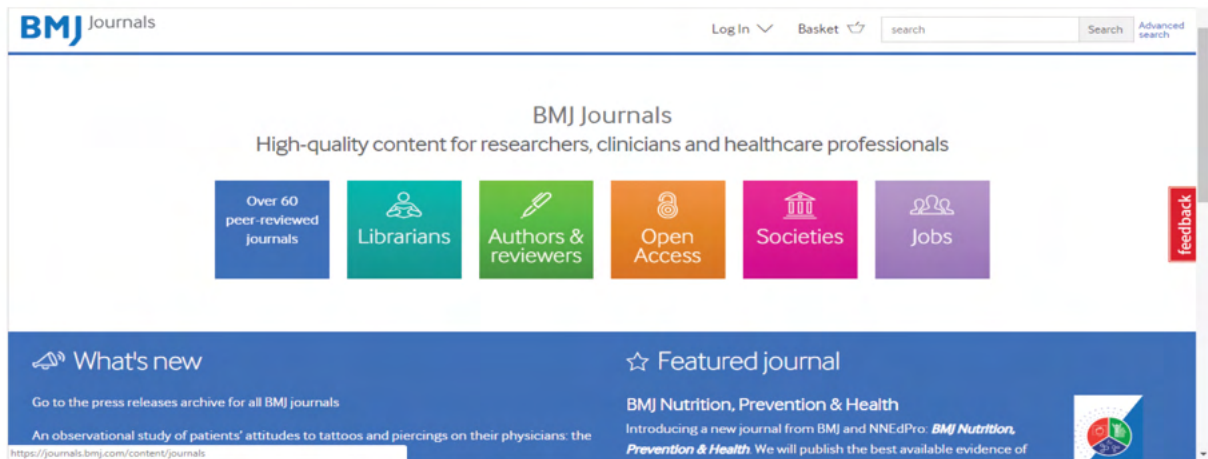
BMJ Journals

Log In Basket search Search Advanced search

BMJ Journals
High-quality content for researchers, clinicians and healthcare professionals

Over 60 peer-reviewed journals

Librarians

Authors & reviewers

Open Access

Societies

Jobs

feedback

What's new

Go to the press releases archive for all BMJ journals

An observational study of patients' attitudes to tattoos and piercings on their physicians: the

Featured journal

BMJ Nutrition, Prevention & Health

Introducing a new journal from BMJ and NNEdPro: BMJ Nutrition, Prevention & Health. We will publish the best available evidence of

https://journals.bmj.com/content/journals